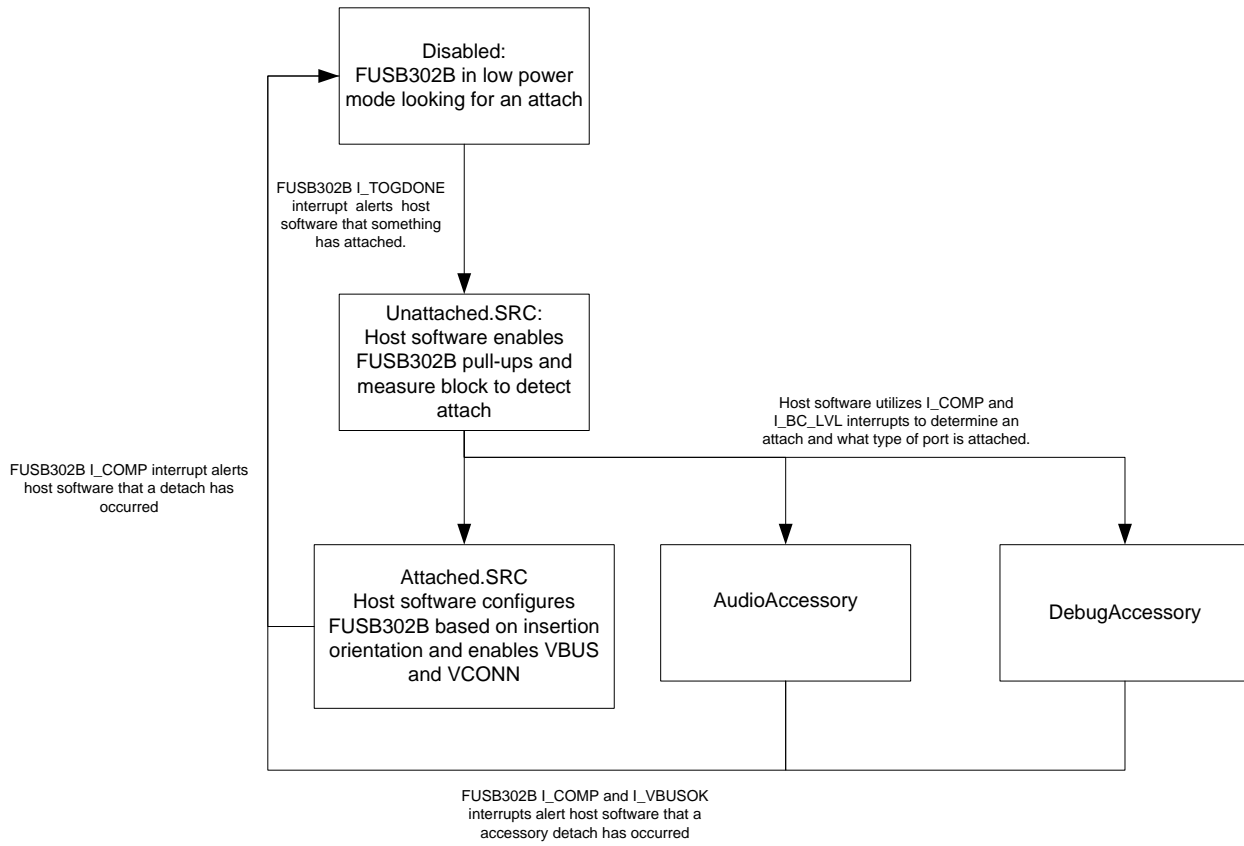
Disabled:
FUSB302B in low power mode looking for an attach

FUSB302B I_TOGDONE interrupt alerts host software that something has attached.

Unattached.SRC:
Host software enables FUSB302B pull-ups and measure block to detect attach

Host software utilizes I_COMP and I_BC_LVL interrupts to determine an attach and what type of port is attached.

FUSB302B I_COMP interrupt alerts host software that a detach has occurred

Attached.SRC
Host software configures FUSB302B based on insertion orientation and enables VBUS and VCONN

AudioAccessory

DebugAccessory

FUSB302B I_COMP and I_VBUSOK interrupts alert host software that a accessory detach has occurred